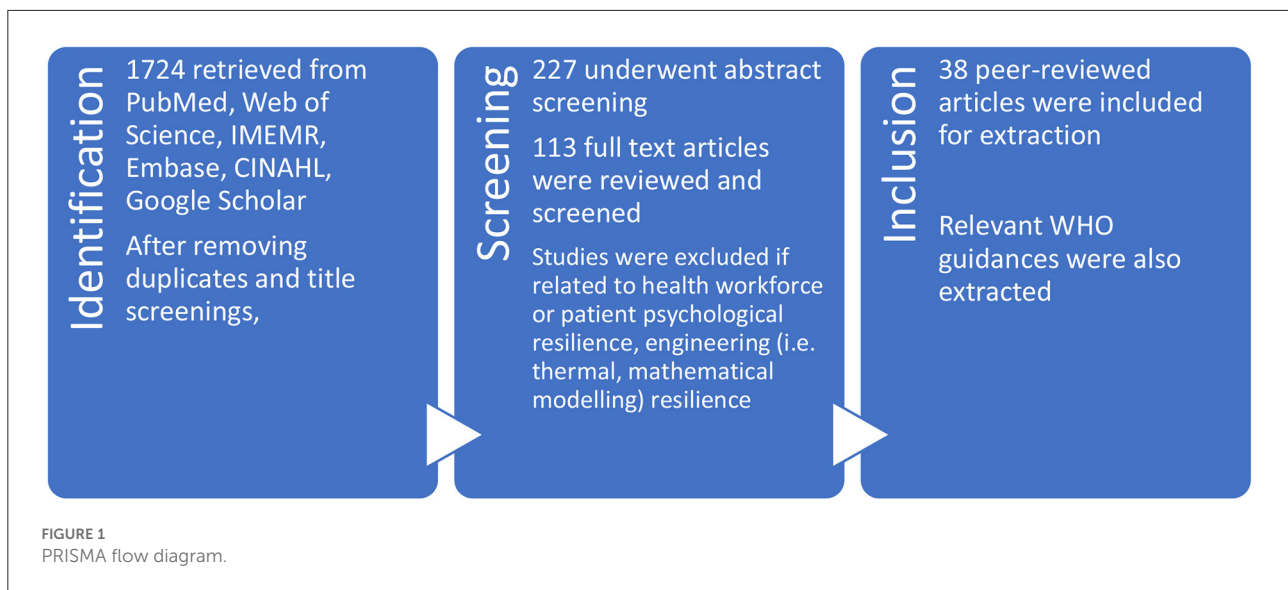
Identification

1724 retrieved from PubMed, Web of Science, IMEMR, Embase, CINAHL, Google Scholar

After removing duplicates and title screenings,

Screening

227 underwent abstract screening

113 full text articles were reviewed and screened

Studies were excluded if related to health workforce or patient psychological resilience, engineering (i.e. thermal, mathematical modelling) resilience

Inclusion

38 peer-reviewed articles were included for extraction

Relevant WHO guidances were also extracted

FIGURE 1
PRISMA flow diagram.